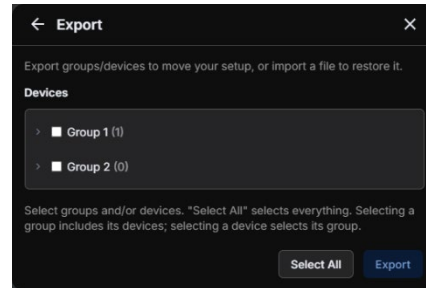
← Export ×

Export groups/devices to move your setup, or import a file to restore it.

Devices

› Group 1 (1)

› Group 2 (0)

Select groups and/or devices. "Select All" selects everything. Selecting a group includes its devices; selecting a device selects its group.

Select All Export